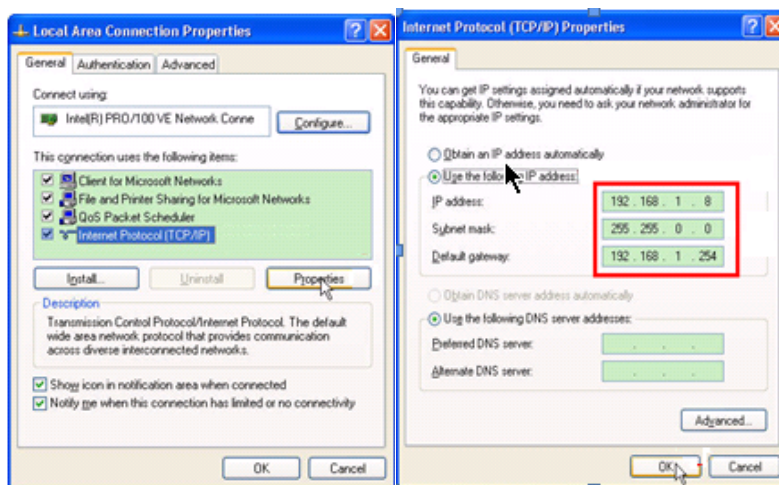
Local Area Connection Properties

General | Authentication | Advanced

Connect using:

Intel(R) PRO/100 VE Network Conne

Configure...

This connection uses the following items:

Client for Microsoft Networks
File and Printer Sharing for Microsoft Networks
QoS Packet Scheduler
Internet Protocol (TCP/IP)

Install... | Uninstall | Properties

Description

Transmission Control Protocol/Internet Protocol. The default wide area network protocol that provides communication across diverse interconnected networks.

Show icon in notification area when connected
Notify me when this connection has limited or no connectivity

OK | Cancel

Internet Protocol (TCP/IP) Properties

General

You can get IP settings assigned automatically if your network supports this capability. Otherwise, you need to ask your network administrator for the appropriate IP settings.

Obtain an IP address automatically
Use the follo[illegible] IP address:

IP address: 192 . 168 . 1 . 8
Subnet mask: 255 . 255 . 0 . 0
Default gateway: 192 . 168 . 1 . 254

Obtain DNS server address automatically
Use the following DNS server addresses:

Preferred DNS server: . . .
Alternate DNS server: . . .

Advanced...

OK | Cancel